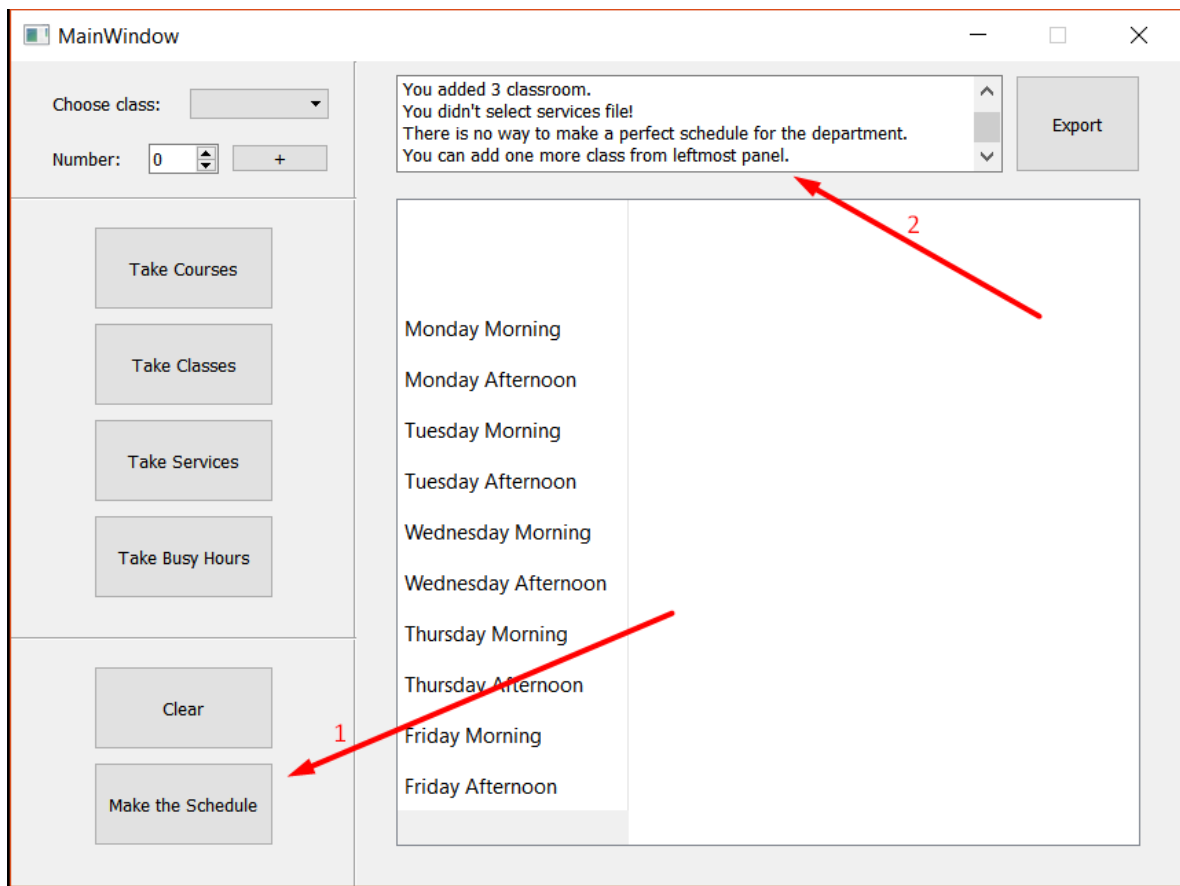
MainWindow

Choose class:

Number: 0 +

You added 3 classroom.
You didn't select services file!
There is no way to make a perfect schedule for the department.
You can add one more class from leftmost panel.

Export

Take Courses

Take Classes

Take Services

Take Busy Hours

Clear

Make the Schedule

Monday Morning
Monday Afternoon
Tuesday Morning
Tuesday Afternoon
Wednesday Morning
Wednesday Afternoon
Thursday Morning
Thursday Afternoon
Friday Morning
Friday Afternoon

1

2